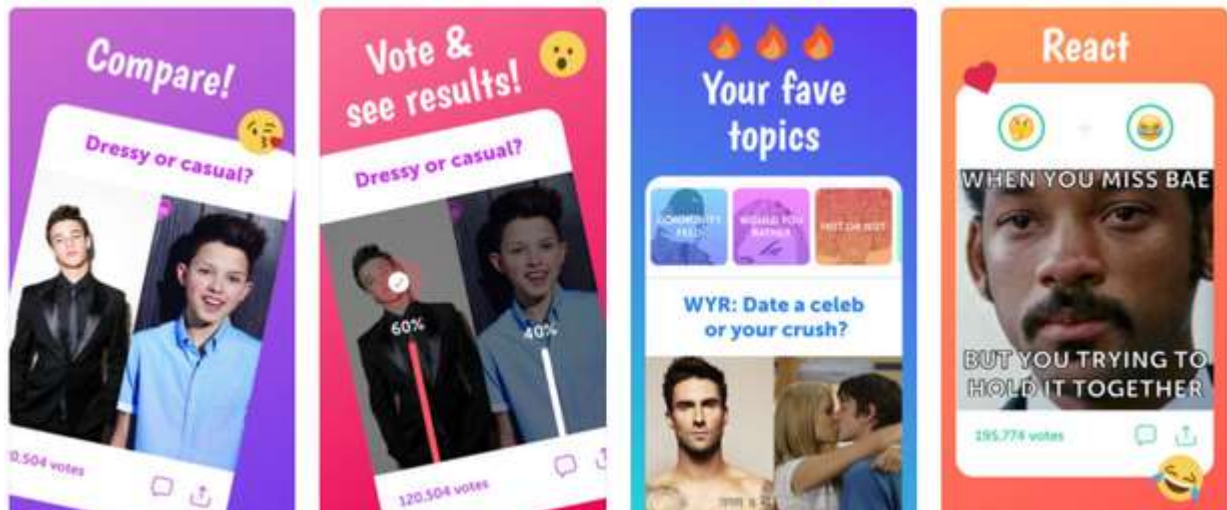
Compare!

Dressy or casual?

0,504 votes

Vote & see results!

Dressy or casual?

60%

40%

120,504 votes

Your fave topics

COMMUNITY FEED

WOULD YOU RATHER

HOT OR NOT

WYR: Date a celeb or your crush?

React

WHEN YOU MISS BAE

BUT YOU TRYING TO HOLD IT TOGETHER

195,774 votes